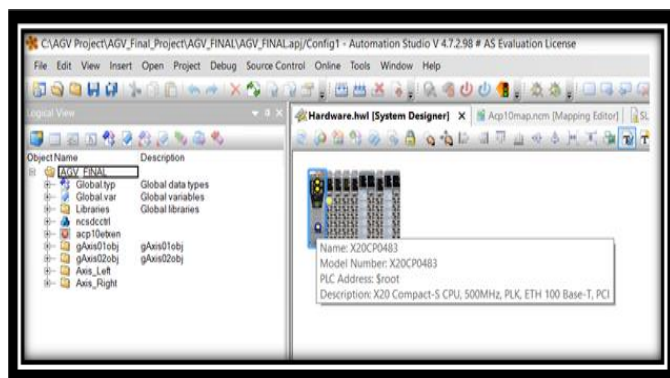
C:\AGV Project\AGV_Final_Project\AGV_FINAL\AGV_FINAL.apj/Config1 - Automation Studio V 4.7.2.98 # AS Evaluation License

File Edit View Insert Open Project Debug Source Control Online Tools Window Help

Logical View

| Object Name | Description |
|---|---|
| AGV_FINAL | |
| Global.typ | Global data types |
| Global.var | Global variables |
| Libraries | Global libraries |
| ncsdcctrl | |
| acp10etxen | |
| gAxis01obj | gAxis01obj |
| gAxis02obj | gAxis02obj |
| Axis_Left | |
| Axis_Right | |

Hardware.hwl [System Designer] × Acp10map.ncm [Mapping Editor] SL

Name: X20CP0483
Model Number: X20CP0483
PLC Address: $root
Description: X20 Compact-S CPU, 500MHz, PLK, ETH 100 Base-T, PCI